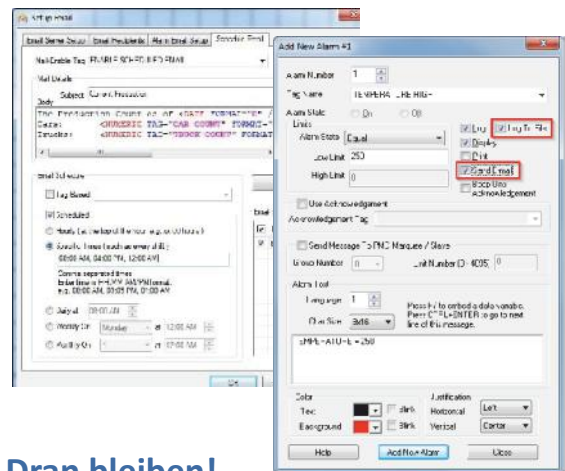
Set up Email

Email Server Setup | Email Recipients | Alarm Email Setup | Scheduled Email

Mail Enable Tag: ENABLE SCHEDULED EMAIL

Mail Details

Subject: Current Production

Body

The Production count as of <DATE FORMAT="
Cans: <NUMERIC TAG="CAN COUNT" FORMAT=
Trucks: <NUMERIC TAG="TRUCK COUNT" FORMAT

Email Schedule

Tag Based

Scheduled

Hourly (at one hour of the hour e.g. on 00 hours)

Specific times (such as every shift)
08:00 AM, 04:00 PM, 12:00 AM

Comma separated times
Enter time in HH:MM AM/PM format.
e.g. 08:00 AM, 03:05 PM, 01:00 AM

Daily at 08:00 AM

Weekly On Monday at 12:00 AM

Monthly On at 12:00 AM

OK

Add New Alarm #1

Alarm Number 1

Tag Name TEMPERATURE HIGH

Alarm State On Off

Limits

Alarm State Equal

Low Limit 250

High Limit 0

Log
Log To File
Display
Print
Send Email
Beep Until Acknowledgement

Use Acknowledgement

Acknowledgement Tag

Send Message To PMC Marquee / Slave

Group Number 0 Unit Number (0 - 4095) 0

Alarm Text

Language 1

Press F1 to embed a data variable.
Press CTRL+ENTER to go to next line of this message.

Char Size 3x16

sMPERATURE = 250

Color
Text Blink
Background Blink

Justification
Horizontal Left
Vertical Center

Help Add New Alarm Close

Dran bleiben!